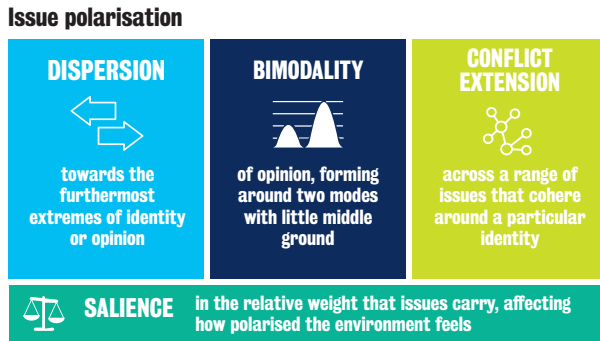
Issue polarisation

DISPERSION

towards the furthermost extremes of identity or opinion

BIMODALITY

of opinion, forming around two modes with little middle ground

CONFLICT EXTENSION

across a range of issues that cohere around a particular identity

SALIENCE

in the relative weight that issues carry, affecting how polarised the environment feels